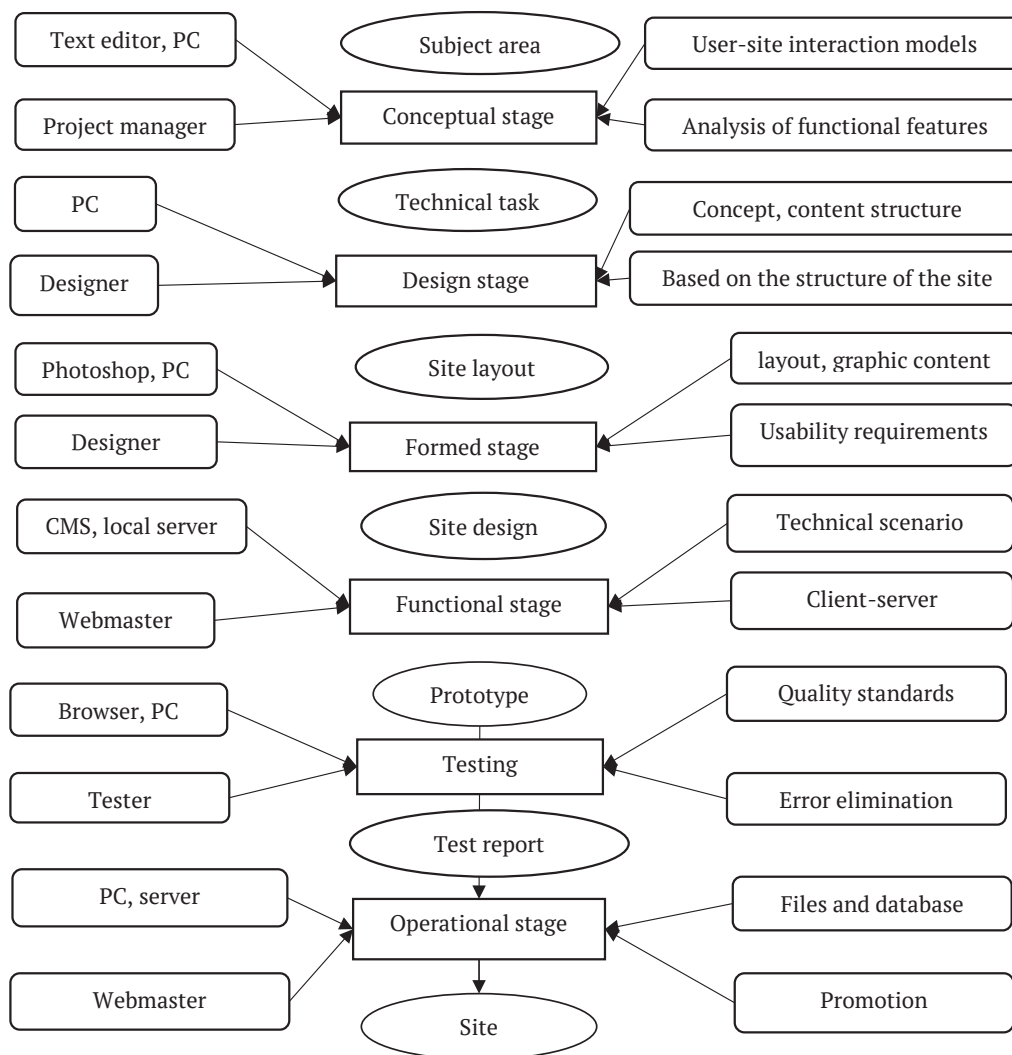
Text editor, PC

Subject area

User-site interaction models

Project manager

Conceptual stage

Analysis of functional features

PC

Technical task

Concept, content structure

Designer

Design stage

Based on the structure of the site

Photoshop, PC

Site layout

layout, graphic content

Designer

Formed stage

Usability requirements

CMS, local server

Site design

Technical scenario

Webmaster

Functional stage

Client-server

Browser, PC

Prototype

Quality standards

Testing

Tester

Error elimination

Test report

PC, server

Files and database

Operational stage

Webmaster

Promotion

Site